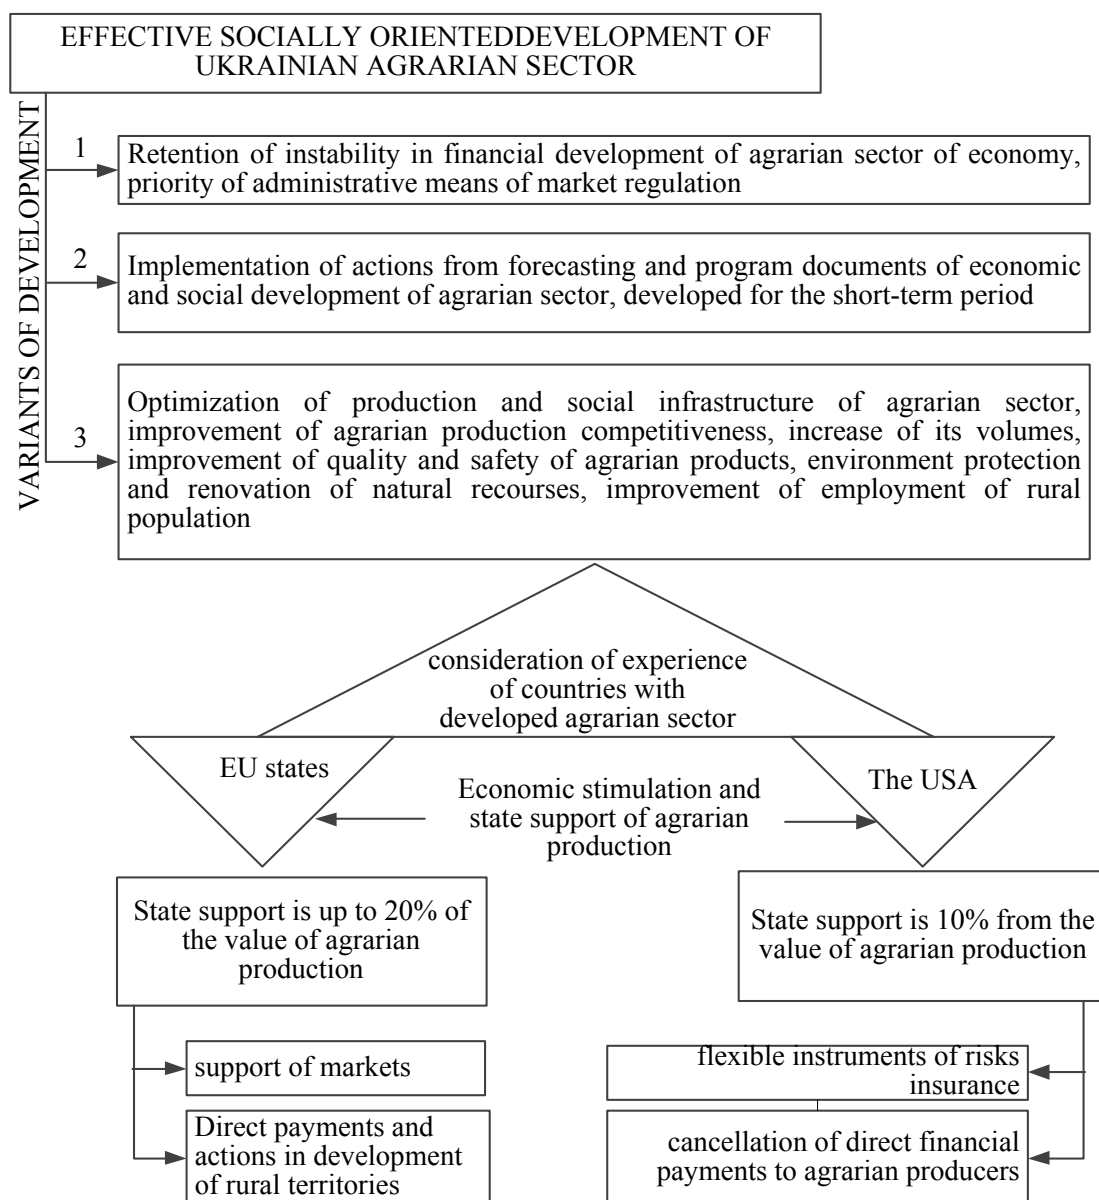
EFFECTIVE SOCIALLY ORIENTEDDEVELOPMENT OF UKRAINIAN AGRARIAN SECTOR

VARIANTS OF DEVELOPMENT

1

Retention of instability in financial development of agrarian sector of economy, priority of administrative means of market regulation

2

Implementation of actions from forecasting and program documents of economic and social development of agrarian sector, developed for the short-term period

3

Optimization of production and social infrastructure of agrarian sector, improvement of agrarian production competitiveness, increase of its volumes, improvement of quality and safety of agrarian products, environment protection and renovation of natural recourses, improvement of employment of rural population

consideration of experience of countries with developed agrarian sector

EU states

Economic stimulation and state support of agrarian production

The USA

State support is up to 20% of the value of agrarian production

State support is 10% from the value of agrarian production

support of markets

Direct payments and actions in development of rural territories

flexible instruments of risks insurance

cancellation of direct financial payments to agrarian producers